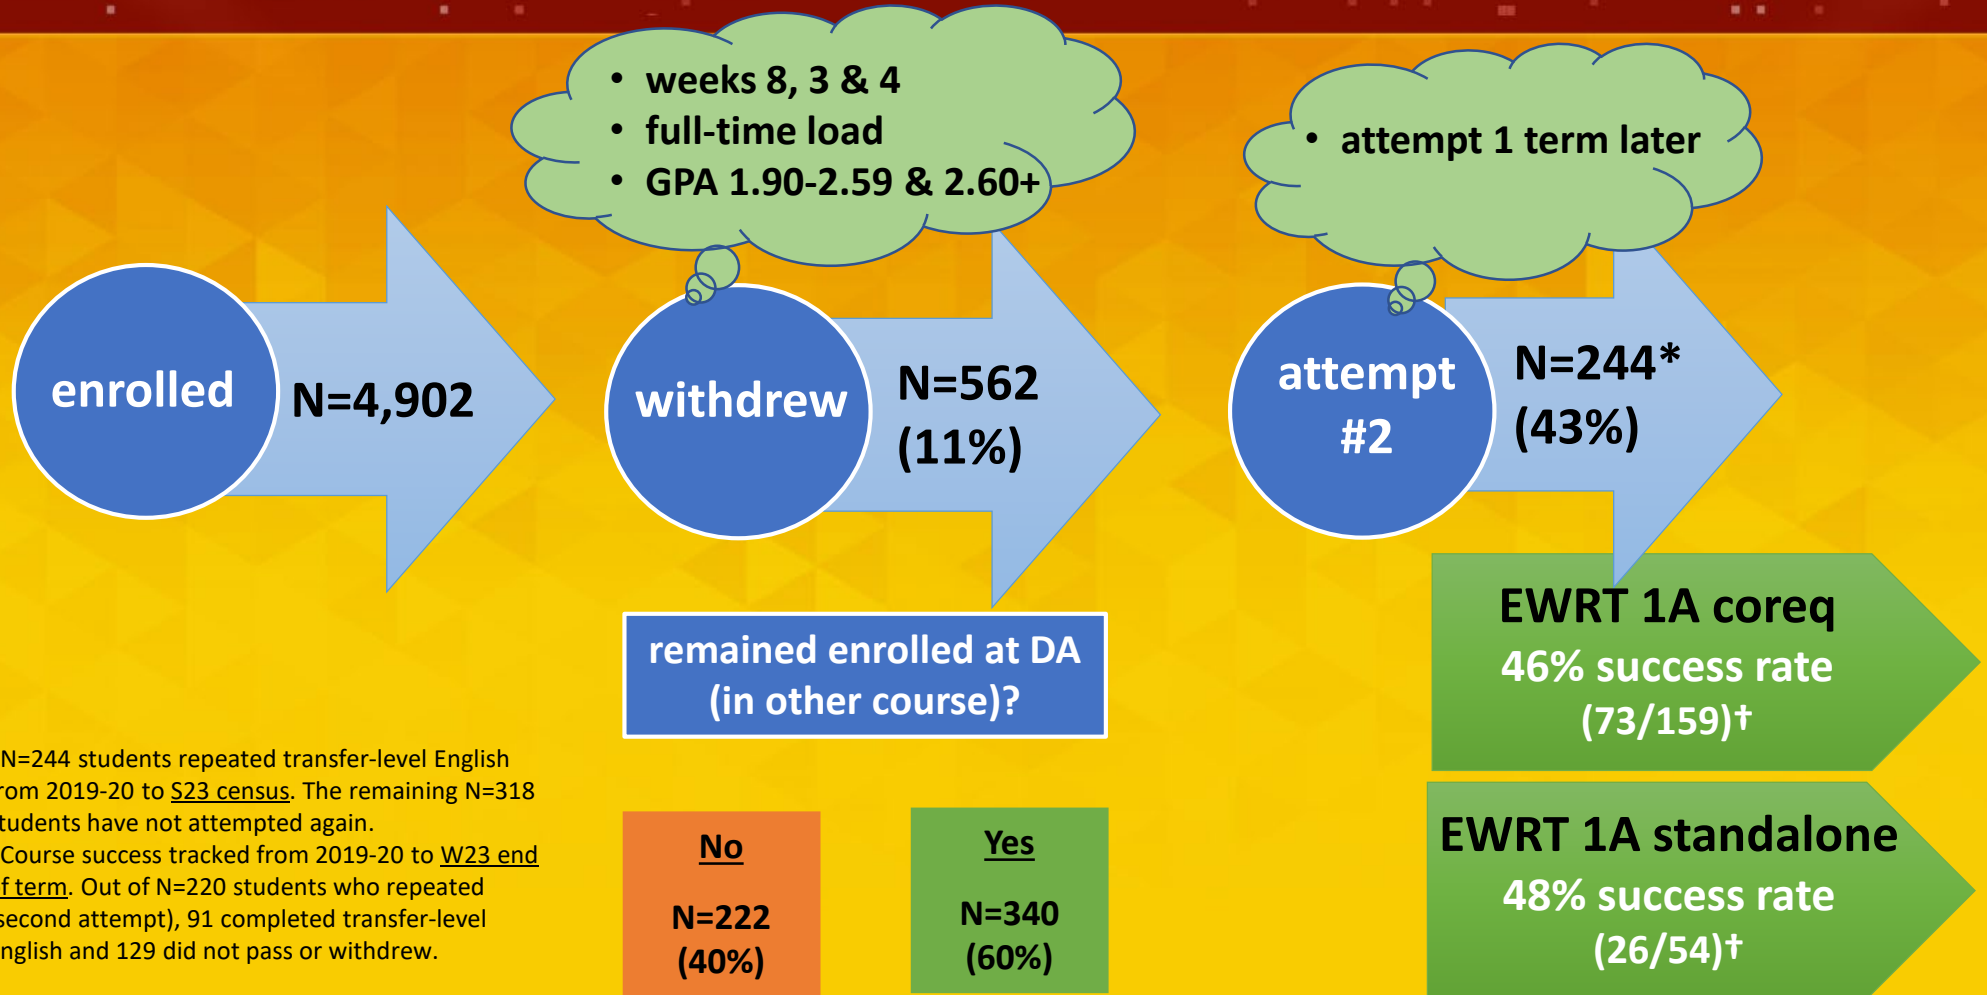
• weeks 8, 3 & 4
• full-time load
• GPA 1.90-2.59 & 2.60+

• attempt 1 term later

enrolled

N=4,902

withdrew

N=562 (11%)

attempt #2

N=244* (43%)

EWRT 1A coreq
46% success rate
(73/159)†

remained enrolled at DA (in other course)?

N=244 students repeated transfer-level English rom 2019-20 to S23 census. The remaining N=318 tudents have not attempted again.
Course success tracked from 2019-20 to W23 end f term. Out of N=220 students who repeated second attempt), 91 completed transfer-level nglish and 129 did not pass or withdrew.

No
N=222 (40%)

Yes
N=340 (60%)

EWRT 1A standalone
48% success rate
(26/54)†